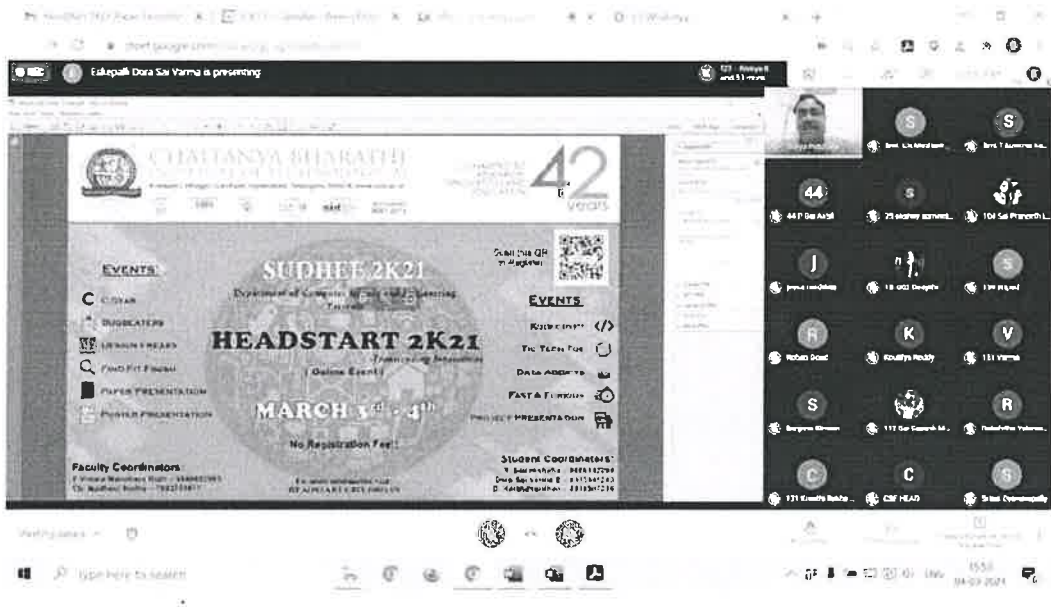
Eskepalli Dora Sai Varma is presenting

CHAITANYA BHARATHI

42
years

EVENTS

C

BUGBEATERS

DESIGN FREAKS

FIND FIT FINISH

PAPER PRESENTATION

POSTER PRESENTATION

SUDHEE 2K21

Department of Computer Science and Engineering

HEADSTART 2K21

(Online Event)

MARCH 3rd - 4th

No Registration Fee!

Scan this QR to Register

EVENTS

Kodecrown </>

Tic Tech Toe

Data Addicts

FAST & FURIOUS

PROJECT PRESENTATION

Faculty Coordinators

Student Coordinators:

44

S

S

s

J

R

K

V

S

R

C

C

S

44 P Sai Akhil

Rohan Goud

Koushik Reddy

151 Varma

CSE HEAD

Meeting details

Type here to search

15:53
04-03-2021